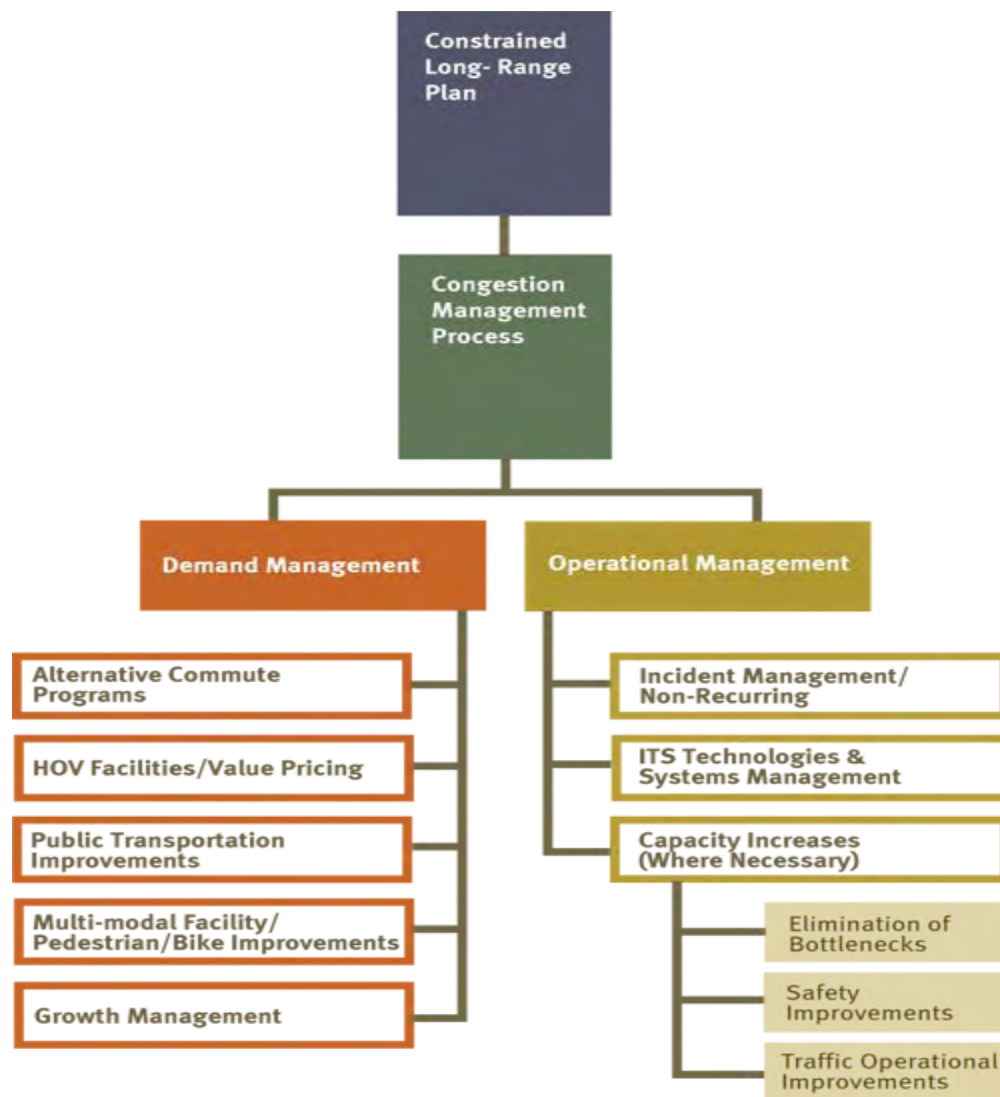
Constrained Long- Range Plan

Congestion Management Process

Demand Management

Operational Management

Alternative Commute Programs

HOV Facilities/Value Pricing

Public Transportation Improvements

Multi-modal Facility/ Pedestrian/Bike Improvements

Growth Management

Incident Management/ Non-Recurring

ITS Technologies & Systems Management

Capacity Increases (Where Necessary)

Elimination of Bottlenecks

Safety Improvements

Traffic Operational Improvements